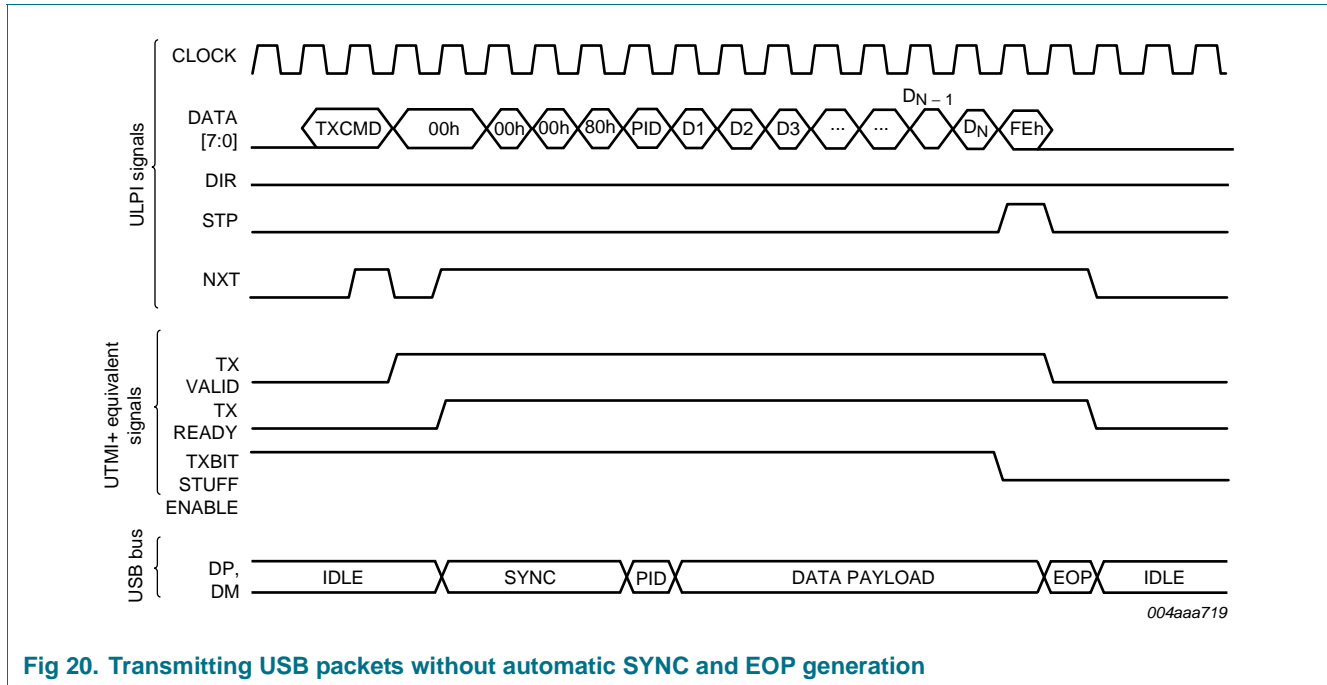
ULPI signals

CLOCK

DATA [7:0]

TXCMD 00h 00h 00h 80h PID D1 D2 D3 ... ... $D_{N-1}$ $D_N$ FEh

DIR

STP

NXT

UTMI+ equivalent signals

TX VALID

TX READY

TXBIT STUFF ENABLE

USB bus

DP, DM

IDLE SYNC PID DATA PAYLOAD EOP IDLE

004aaa719

Fig 20. Transmitting USB packets without automatic SYNC and EOP generation